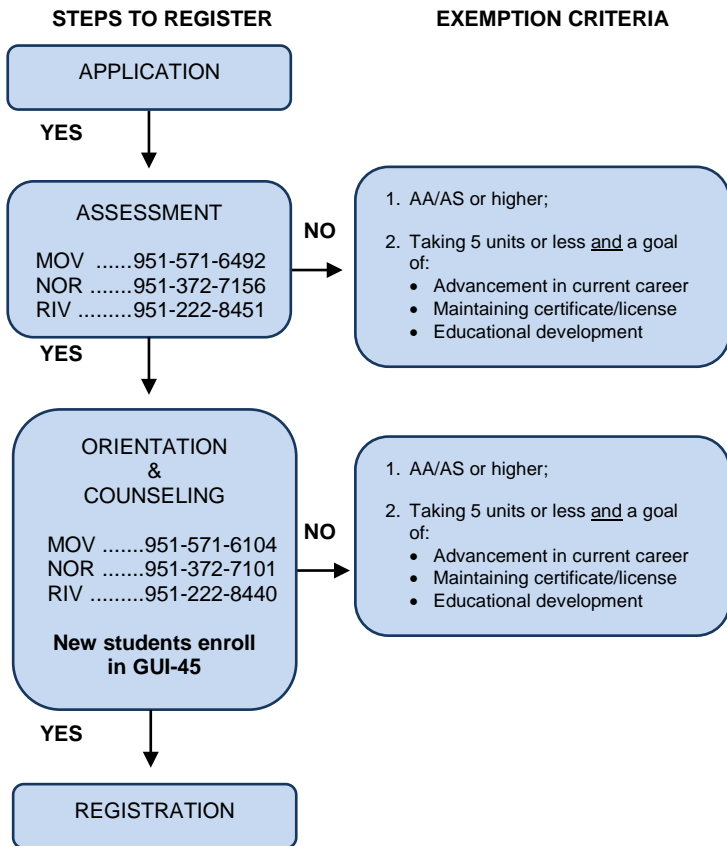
STEPS TO REGISTER

EXEMPTION CRITERIA

APPLICATION

YES

ASSESSMENT

MOV ......951-571-6492
NOR .......951-372-7156
RIV .........951-222-8451

NO

1. AA/AS or higher;

2. Taking 5 units or less and a goal of:
• Advancement in current career
• Maintaining certificate/license
• Educational development

YES

ORIENTATION
&
COUNSELING

MOV .......951-571-6104
NOR .......951-372-7101
RIV .........951-222-8440

New students enroll in GUI-45

NO

1. AA/AS or higher;

2. Taking 5 units or less and a goal of:
• Advancement in current career
• Maintaining certificate/license
• Educational development

YES

REGISTRATION